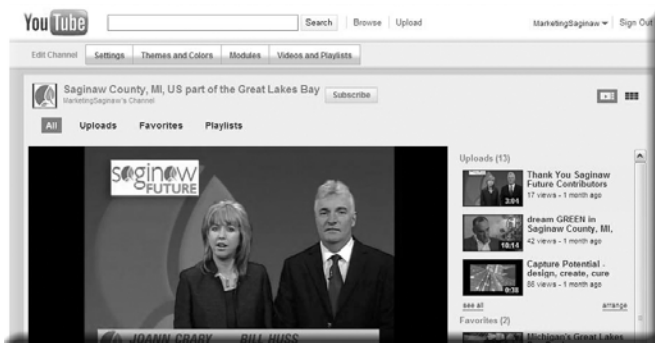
You Tube

Search | Browse | Upload

MarketingSaginaw ▾ | Sign Out

Edit Channel | Settings | Themes and Colors | Modules | Videos and Playlists

Saginaw County, MI, US part of the Great Lakes Bay
MarketingSaginaw's Channel

Subscribe

All | Uploads | Favorites | Playlists

saginaw FUTURE

JOANN CRARY | BILL HUSS

Uploads (13)

Thank You Saginaw Future Contributors
17 views - 1 month ago
2:01

dream GREEN in Saginaw County, MI,
42 views - 1 month ago
10:14

Capture Potential - design, create, cure
88 views - 1 month ago
0:38

see all | arrange

Favorites (2)

Michigan's Great Lakes